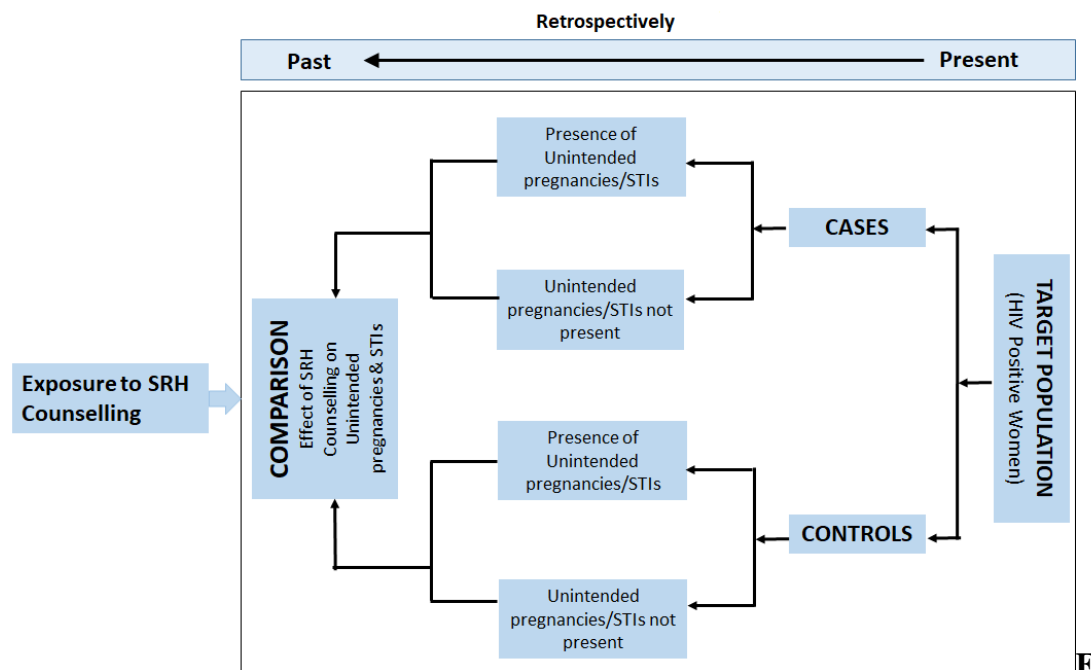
Retrospectively

Past

Present

Exposure to SRH Counselling

COMPARISON
Effect of SRH Counselling on Unintended pregnancies & STIs

Presence of Unintended pregnancies/STIs

Unintended pregnancies/STIs not present

Presence of Unintended pregnancies/STIs

Unintended pregnancies/STIs not present

CASES

CONTROLS

TARGET POPULATION
(HIV Positive Women)

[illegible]